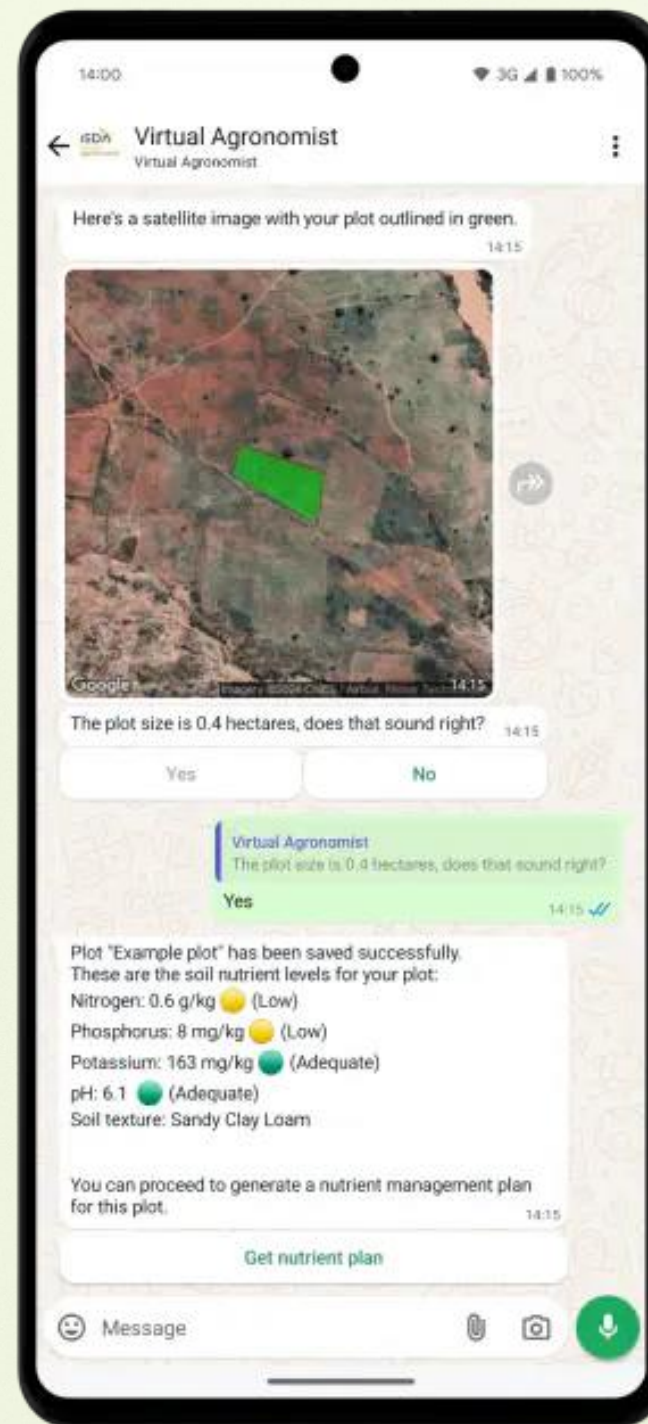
14:00

3G 100%

iSDA

Virtual Agronomist
Virtual Agronomist

Here's a satellite image with your plot outlined in green.
14:15

Google
Imagery ©2024 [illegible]
14:15

The plot size is 0.4 hectares, does that sound right?
14:15

Yes

No

Virtual Agronomist
The plot size is 0.4 hectares, does that sound right?
Yes
14:15

Plot "Example plot" has been saved successfully.
These are the soil nutrient levels for your plot:
Nitrogen: 0.6 g/kg (Low)
Phosphorus: 8 mg/kg (Low)
Potassium: 163 mg/kg (Adequate)
pH: 6.1 (Adequate)
Soil texture: Sandy Clay Loam

You can proceed to generate a nutrient management plan for this plot.
14:15

Get nutrient plan

Message